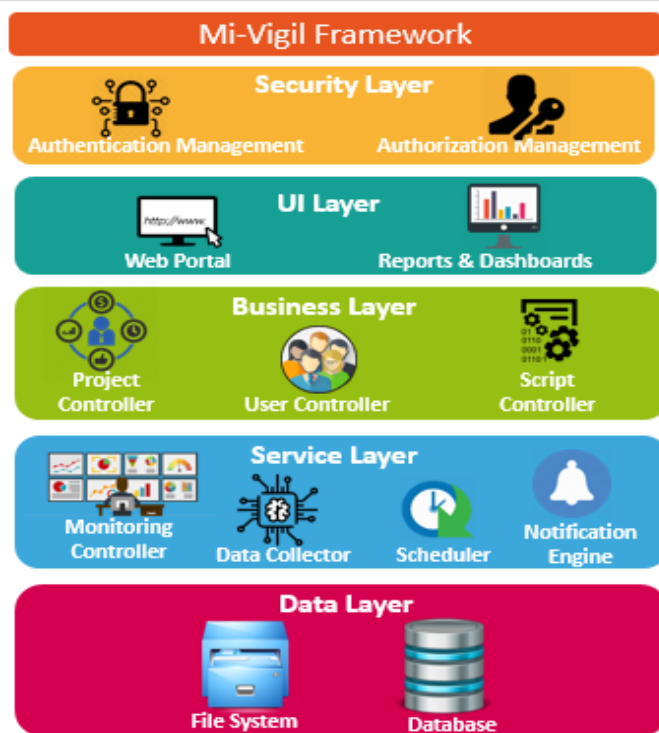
Mi-Vigil Framework

Security Layer
Authentication Management
Authorization Management

UI Layer
http://www.
Web Portal
Reports & Dashboards

Business Layer
Project Controller
User Controller
Script Controller

Service Layer
Monitoring Controller
Data Collector
Scheduler
Notification Engine

Data Layer
File System
Database